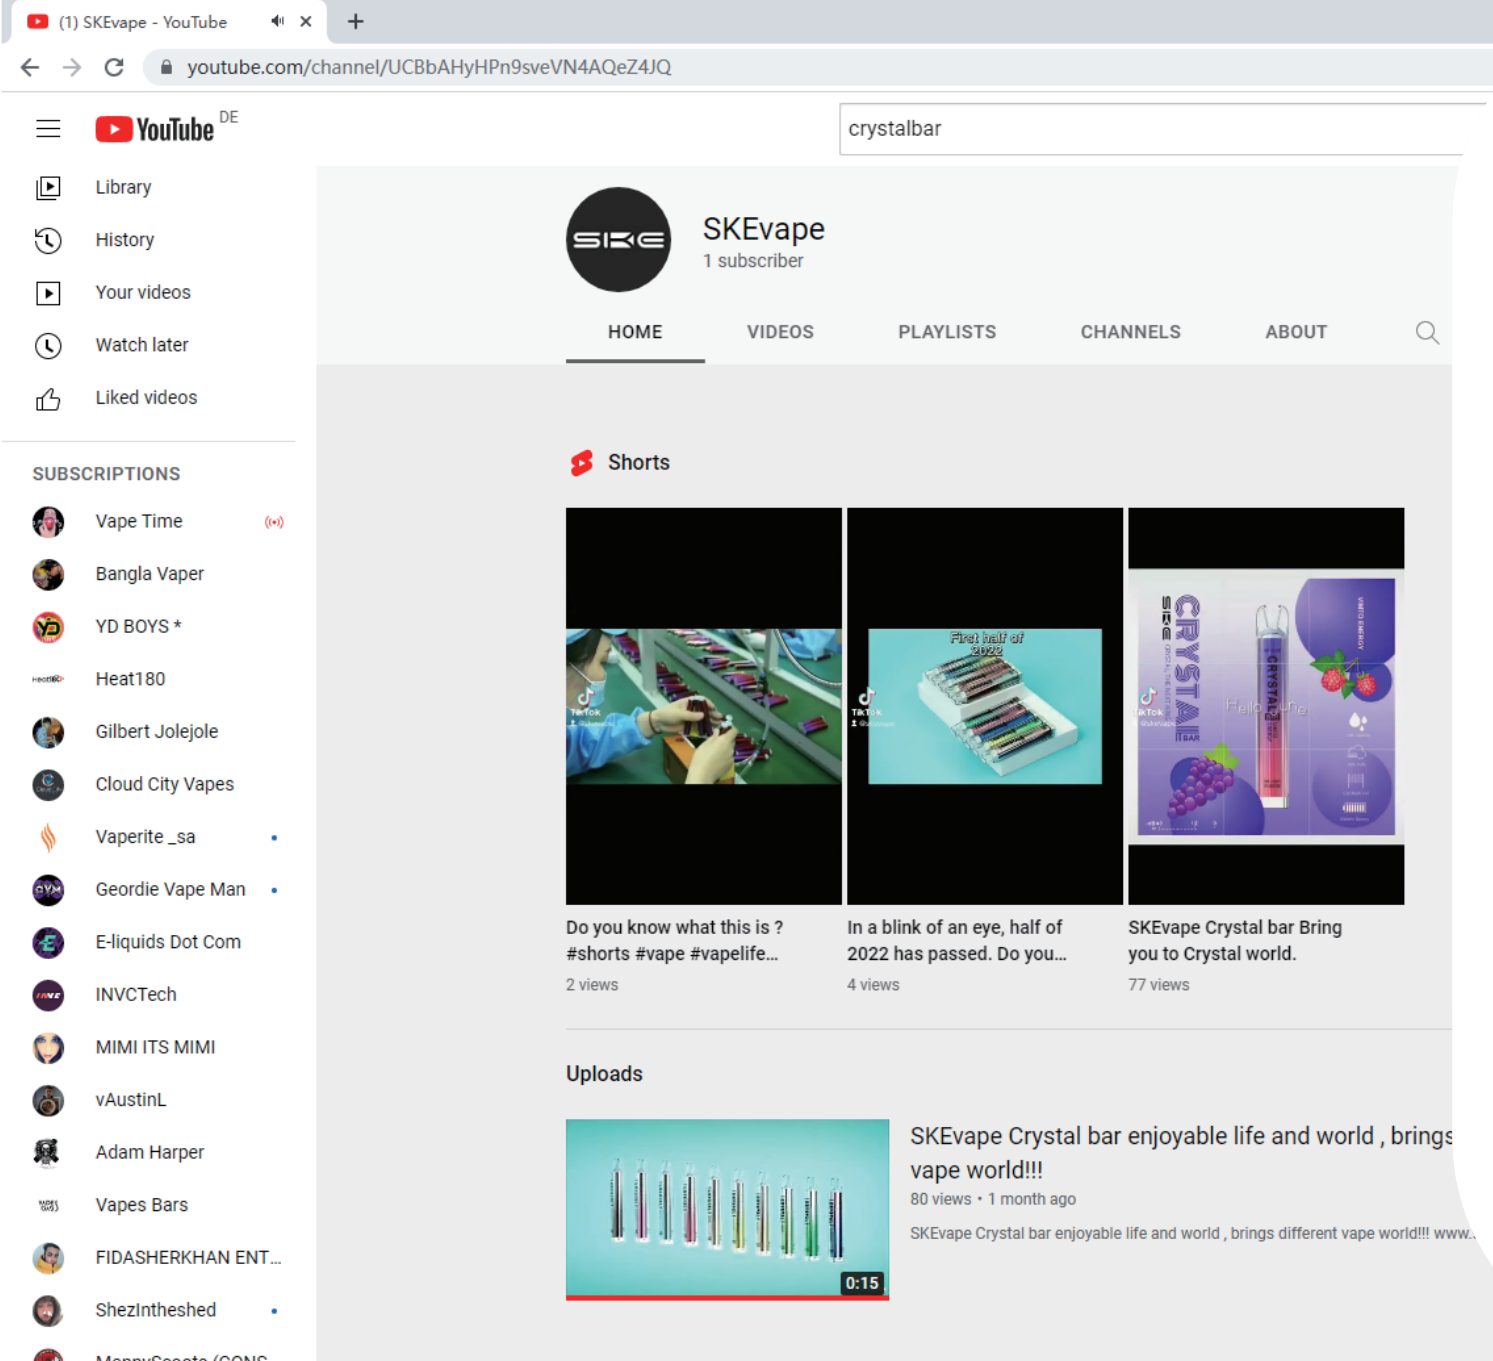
(1) SKEvape - YouTube

youtube.com/channel/UCBbAHyHPn9sveVN4AQeZ4JQ

YouTube DE

crystalbar

Library
History
Your videos
Watch later
Liked videos

SUBSCRIPTIONS
Vape Time
Bangla Vaper
YD BOYS *
Heat180
Gilbert Jolejole
Cloud City Vapes
Vaperite _sa
Geordie Vape Man
E-liquids Dot Com
INVCTech
MIMI ITS MIMI
vAustinL
Adam Harper
Vapes Bars
FIDASHERKHAN ENT...
ShezIntheshed
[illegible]

SKEvape
1 subscriber

HOME VIDEOS PLAYLISTS CHANNELS ABOUT

Shorts

First half of 2022

CRYSTAL BAR

Do you know what this is ? #shorts #vape #vapelife...
2 views

In a blink of an eye, half of 2022 has passed. Do you...
4 views

SKEvape Crystal bar Bring you to Crystal world.
77 views

Uploads

0:15

SKEvape Crystal bar enjoyable life and world , brings vape world!!!
80 views • 1 month ago
SKEvape Crystal bar enjoyable life and world , brings different vape world!!! www...